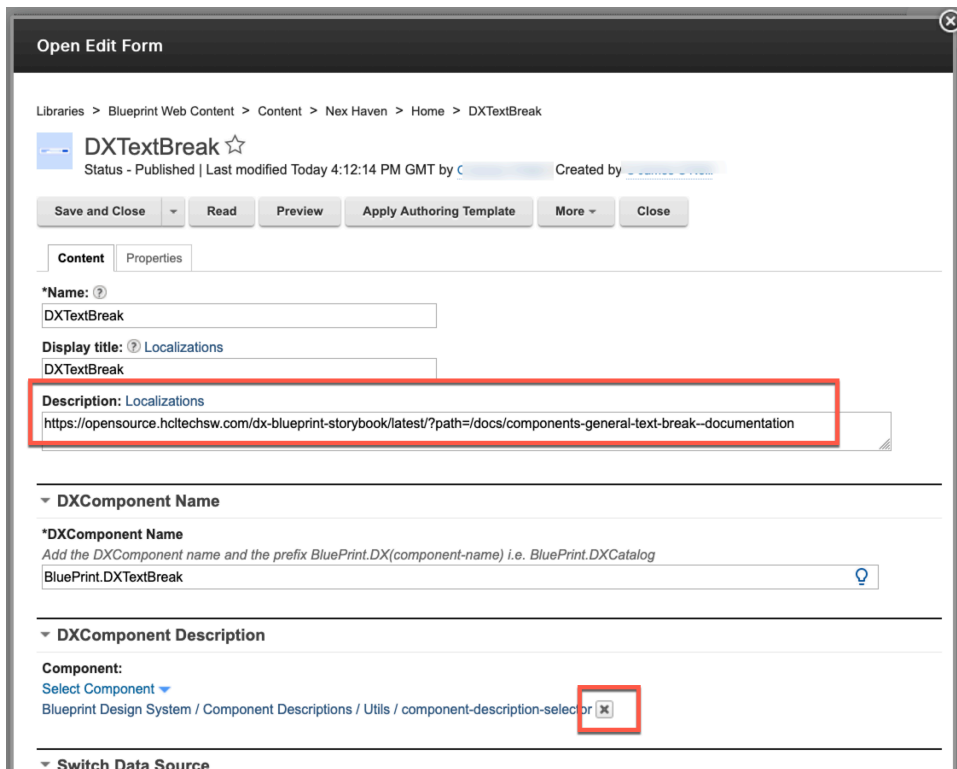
Open Edit Form

Libraries > Blueprint Web Content > Content > Nex Haven > Home > DXTextBreak

DXTextBreak ☆
Status - Published | Last modified Today 4:12:14 PM GMT by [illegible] Created by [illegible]

Save and Close | Read | Preview | Apply Authoring Template | More | Close

Content | Properties

*Name:
DXTextBreak

Display title: Localizations
DXTextBreak

Description: Localizations
https://opensource.hcltechsw.com/dx-blueprint-storybook/latest/?path=/docs/components-general-text-break--documentation

DXComponent Name

*DXComponent Name
Add the DXComponent name and the prefix BluePrint.DX(component-name) i.e. BluePrint.DXCatalog
BluePrint.DXTextBreak

DXComponent Description

Component:
Select Component
Blueprint Design System / Component Descriptions / Utils / component-description-selector

Switch Data Source